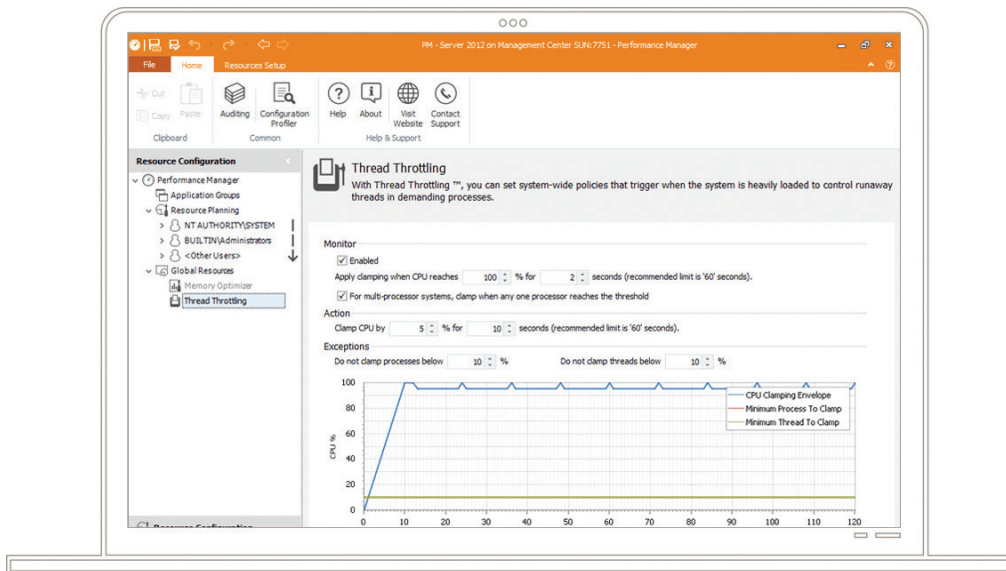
PM - Server 2012 on Management Center SUN:7751 - Performance Manager

File Home Resources Setup

Cut Copy Paste
Clipboard

Auditing Configuration Profiler
Common

Help About Visit Website Contact Support
Help & Support

Resource Configuration

Performance Manager
Application Groups
Resource Planning
NT AUTHORITY\SYSTEM
BUILTIN\Administrators
<Other Users>
Global Resources
Memory Optimizer
Thread Throttling

Thread Throttling
With Thread Throttling ™, you can set system-wide policies that trigger when the system is heavily loaded to control runaway threads in demanding processes.

Monitor
Enabled
Apply clamping when CPU reaches 100 % for 2 seconds (recommended limit is '60' seconds).
For multi-processor systems, clamp when any one processor reaches the threshold

Action
Clamp CPU by 5 % for 10 seconds (recommended limit is '60' seconds).

Exceptions
Do not clamp processes below 10 %
Do not clamp threads below 10 %

CPU %
100
80
60
40
20
0
0 10 20 30 40 50 60 70 80 90 100 110 120

CPU Clamping Envelope
Minimum Process To Clamp
Minimum Thread To Clamp

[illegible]